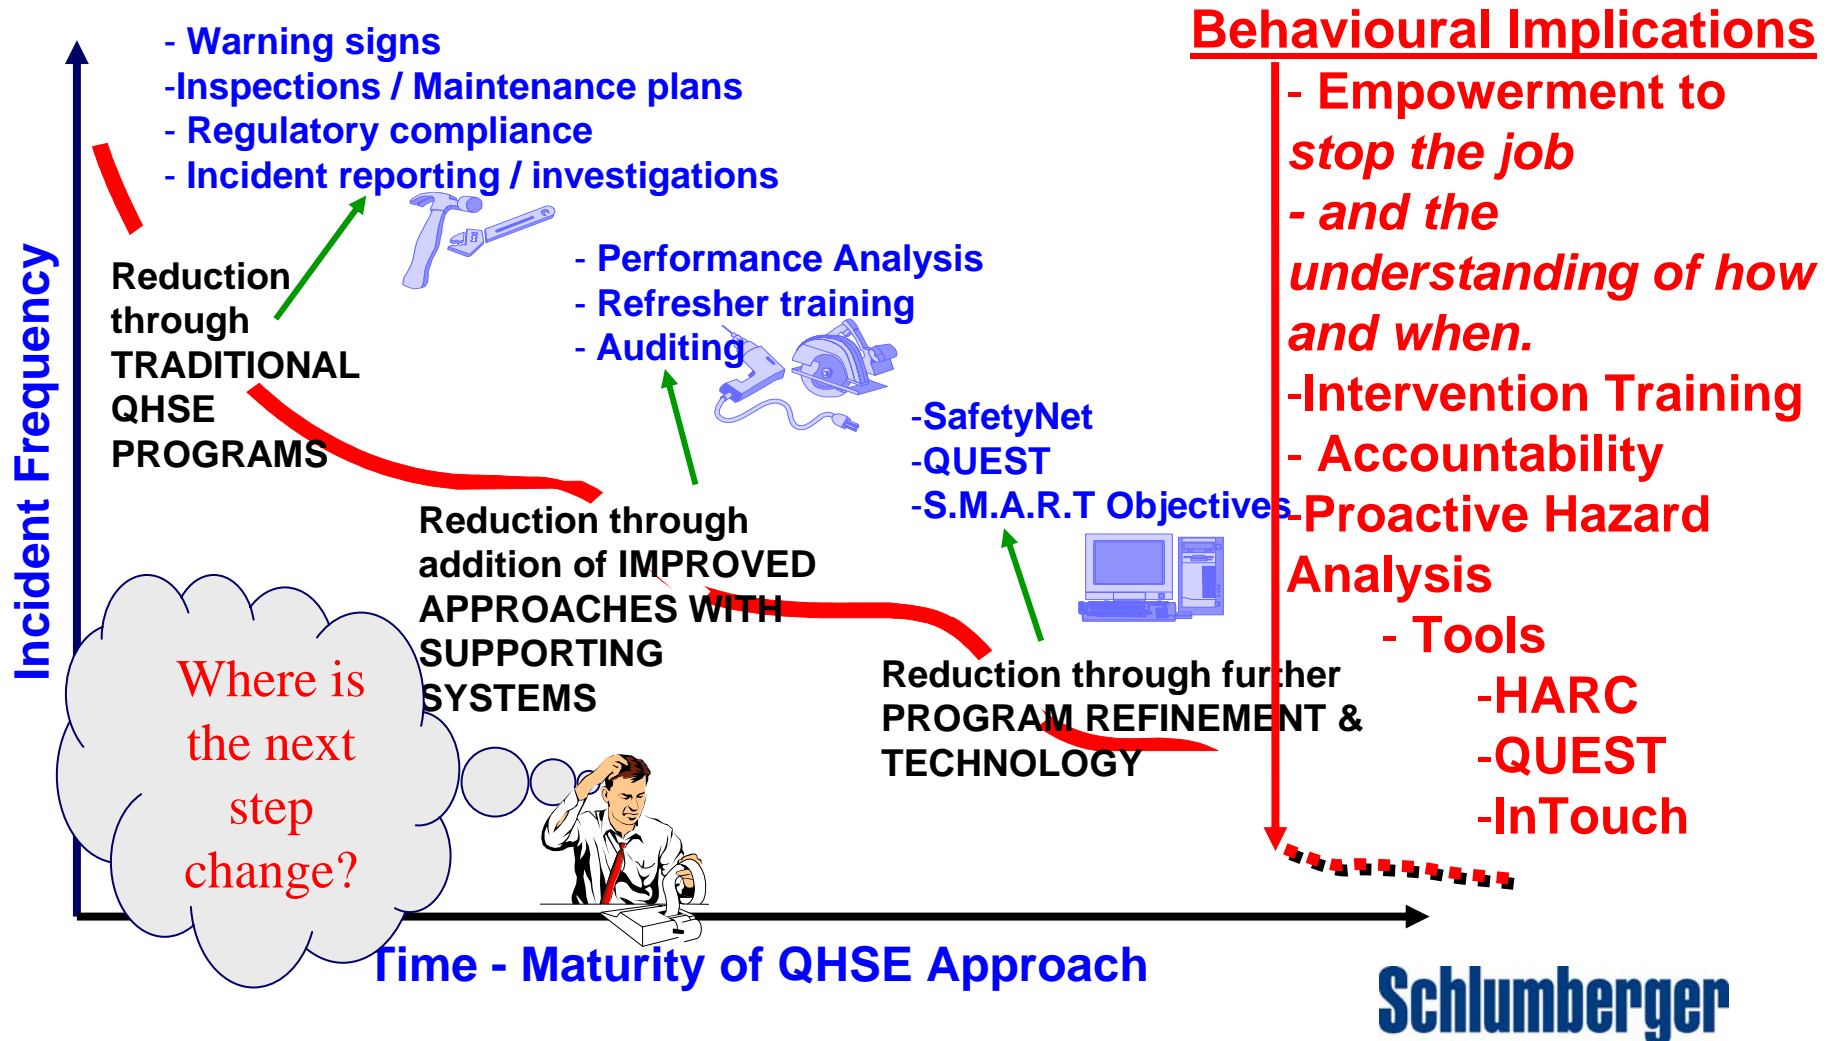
- Warning signs
-Inspections / Maintenance plans
- Regulatory compliance
- Incident reporting / investigations

Behavioural Implications
- Empowerment to *stop the job*
*- and the understanding of how and when.*
-Intervention Training
- Accountability
-Proactive Hazard Analysis
- Tools
-HARC
-QUEST
-InTouch

Incident Frequency

Reduction through TRADITIONAL QHSE PROGRAMS

- Performance Analysis
- Refresher training
- Auditing

-SafetyNet
-QUEST
-S.M.A.R.T Objectives

Reduction through addition of IMPROVED APPROACHES WITH SUPPORTING SYSTEMS

Reduction through further PROGRAM REFINEMENT & TECHNOLOGY

Where is the next step change?

Time - Maturity of QHSE Approach

Schlumberger